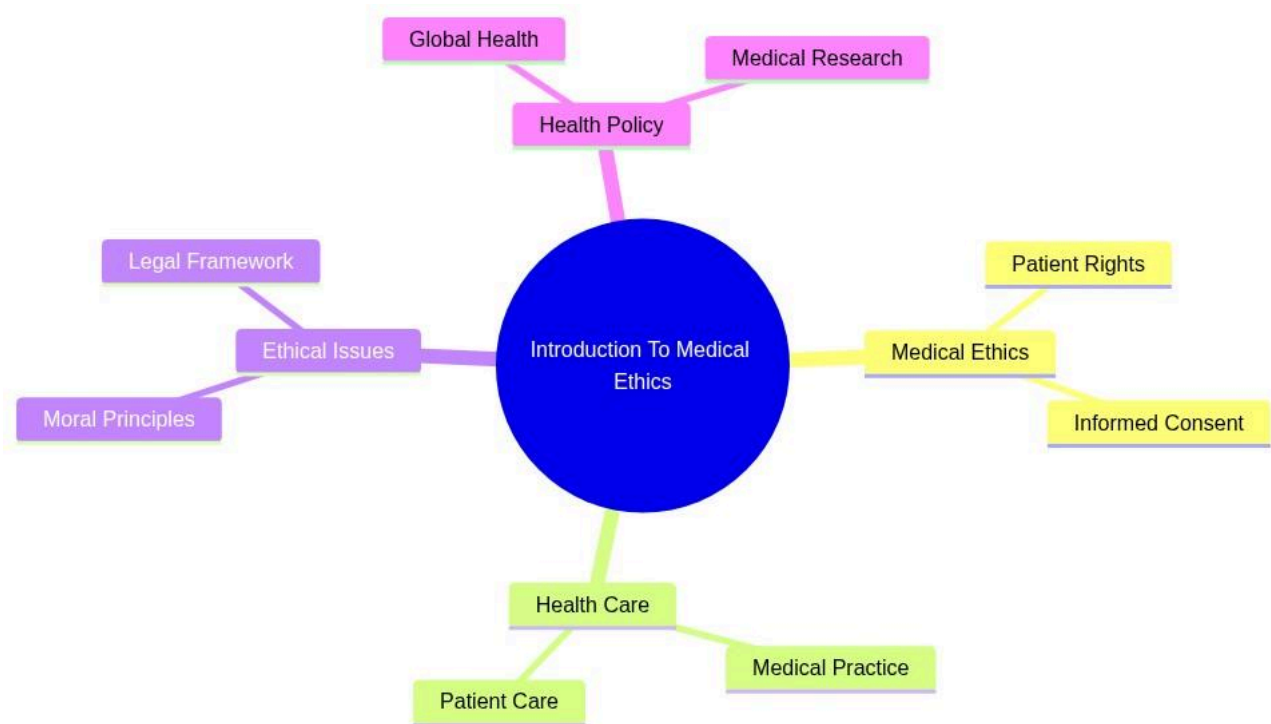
Global Health

Medical Research

Health Policy

Legal Framework

Ethical Issues

Moral Principles

Introduction To Medical Ethics

Patient Rights

Medical Ethics

Informed Consent

Health Care

Medical Practice

Patient Care